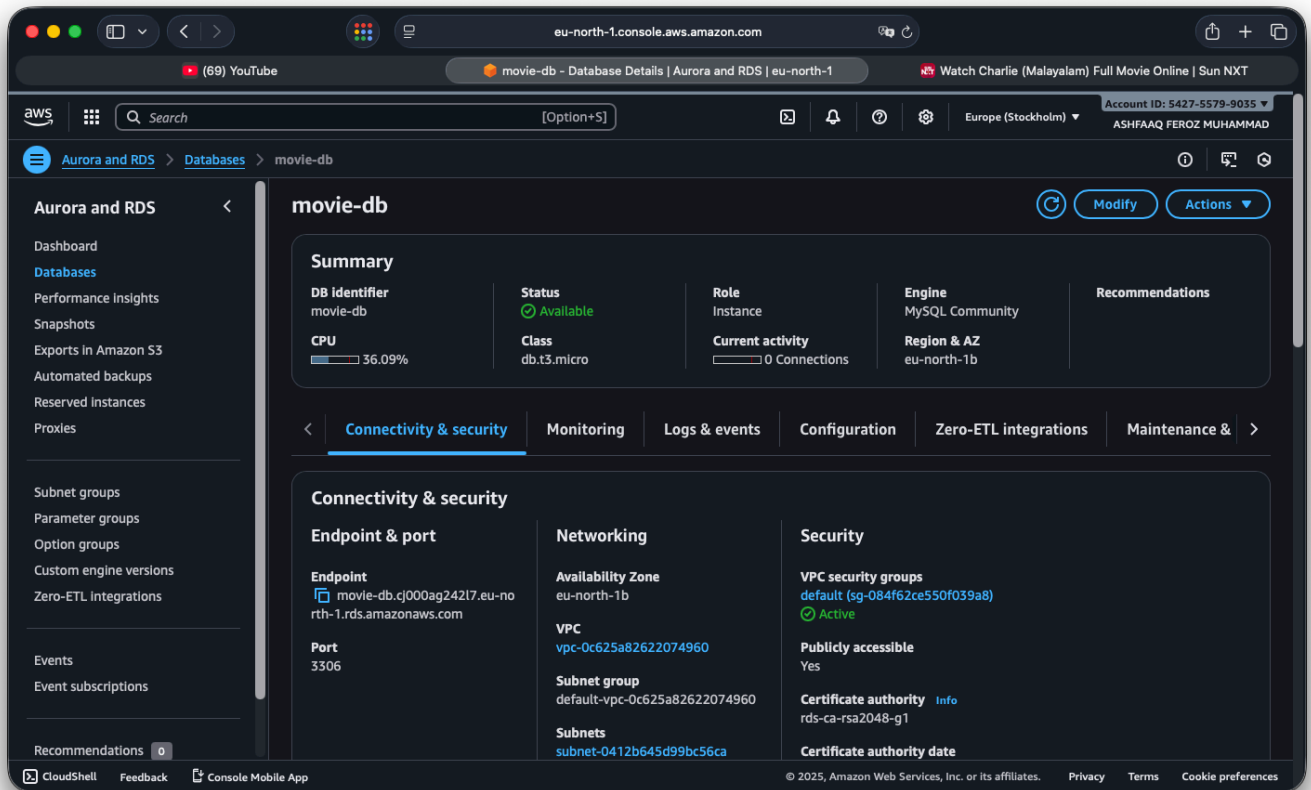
eu-north-1.console.aws.amazon.com

(69) YouTube
movie-db - Database Details | Aurora and RDS | eu-north-1
Watch Charlie (Malayalam) Full Movie Online | Sun NXT

aws
Search
[Option+S]
Europe (Stockholm) ▼
Account ID: 5427-5579-9035 ▼
ASHFAAQ FEROZ MUHAMMAD

Aurora and RDS > Databases > movie-db

Aurora and RDS
Dashboard
Databases
Performance insights
Snapshots
Exports in Amazon S3
Automated backups
Reserved instances
Proxies

Subnet groups
Parameter groups
Option groups
Custom engine versions
Zero-ETL integrations

Events
Event subscriptions

Recommendations 0

movie-db
Modify
Actions ▼

Summary
DB identifier
movie-db
CPU
36.09%
Status
Available
Class
db.t3.micro
Role
Instance
Current activity
0 Connections
Engine
MySQL Community
Region & AZ
eu-north-1b
Recommendations

Connectivity & security
Monitoring
Logs & events
Configuration
Zero-ETL integrations
Maintenance &

Connectivity & security
Endpoint & port
Endpoint
movie-db.cj000ag242l7.eu-north-1.rds.amazonaws.com
Port
3306

Networking
Availability Zone
eu-north-1b
VPC
vpc-0c625a82622074960
Subnet group
default-vpc-0c625a82622074960
Subnets
subnet-0412b645d99bc56ca

Security
VPC security groups
default (sg-084f62ce550f039a8)
Active
Publicly accessible
Yes
Certificate authority Info
rds-ca-rsa2048-g1
Certificate authority date

CloudShell
Feedback
Console Mobile App
© 2025, Amazon Web Services, Inc. or its affiliates.
Privacy
Terms
Cookie preferences